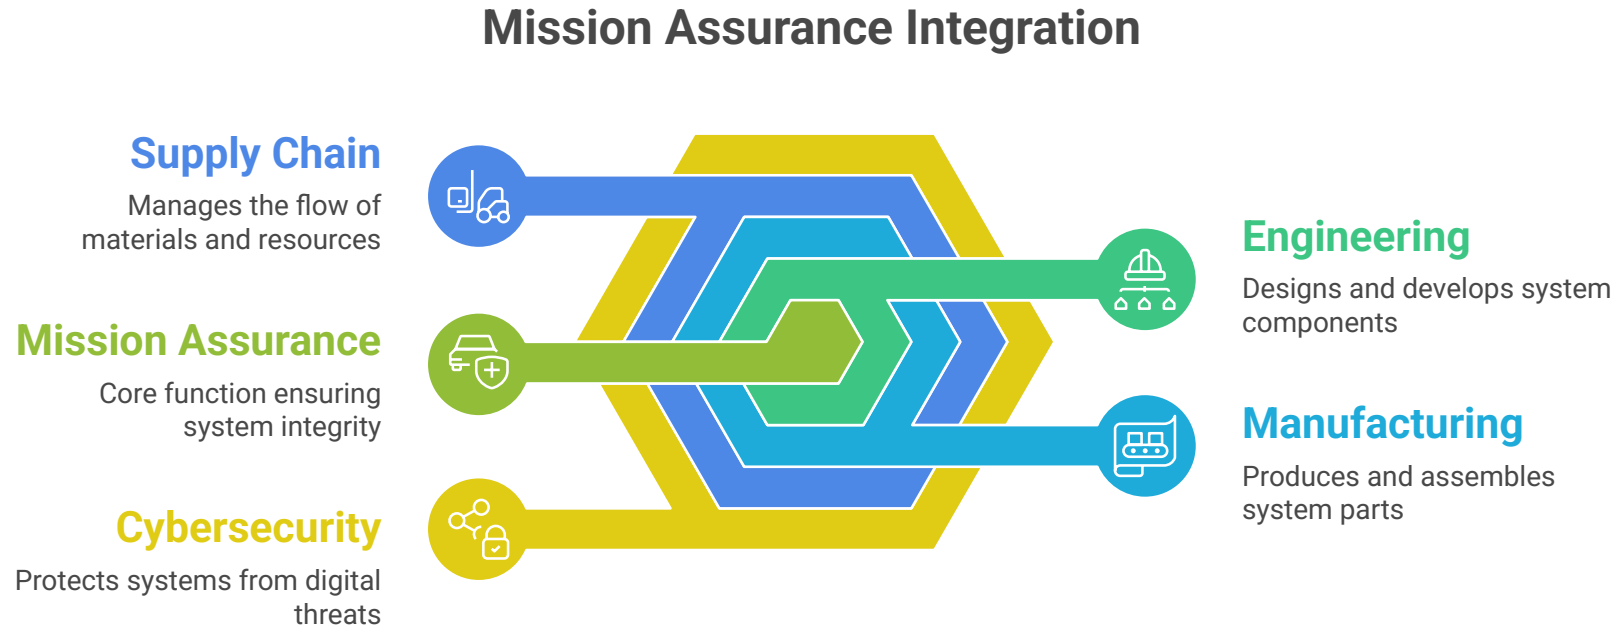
Mission Assurance Integration

Supply Chain

Manages the flow of materials and resources

Mission Assurance

Core function ensuring system integrity

Cybersecurity

Protects systems from digital threats

Engineering

Designs and develops system components

Manufacturing

Produces and assembles system parts